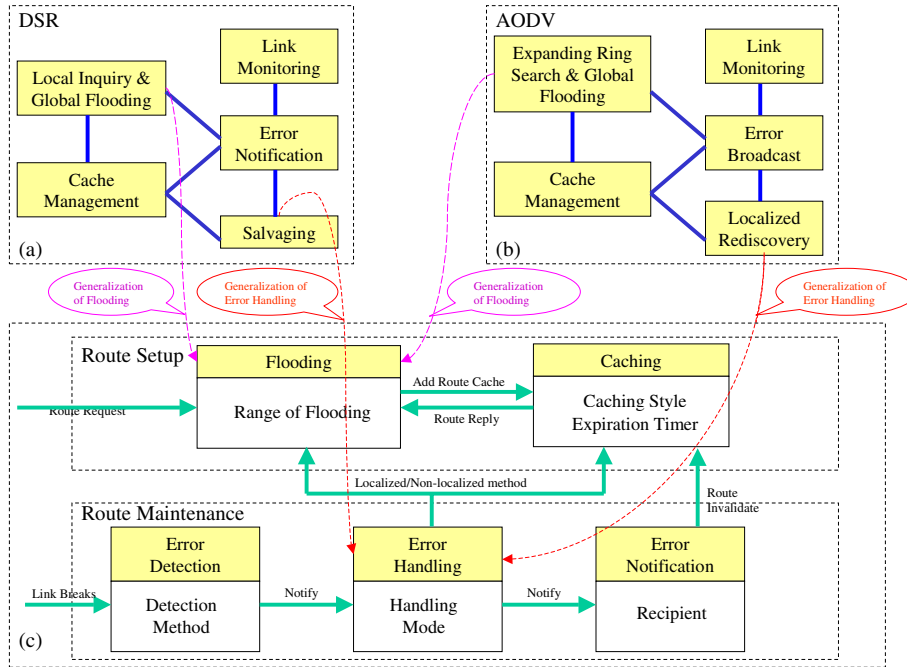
DSR

Local Inquiry & Global Flooding

Link Monitoring

Error Notification

Cache Management

Salvaging

(a)

AODV

Expanding Ring Search & Global Flooding

Link Monitoring

Error Broadcast

Cache Management

Localized Rediscovery

(b)

Generalization of Flooding

Generalization of Error Handling

Generalization of Flooding

Generalization of Error Handling

Route Setup

Flooding

Range of Flooding

Route Request

Add Route Cache

Route Reply

Caching

Caching Style
Expiration Timer

Localized/Non-localized method

Route Invalidate

Route Maintenance

Error Detection

Detection Method

Link Breaks

Notify

Error Handling

Handling Mode

Notify

Error Notification

Recipient

(c)